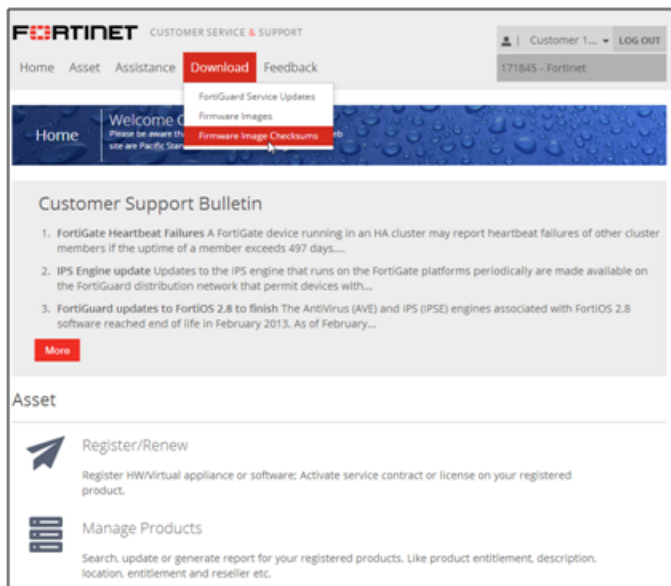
FORTINET CUSTOMER SERVICE & SUPPORT

Customer 1... LOG OUT

171845 - Fortinet

Home Asset Assistance Download Feedback

FortiGuard Service Updates
Firmware Images
Firmware Image Checksums

Home Welcome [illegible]
Please be aware th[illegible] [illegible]eb site are Pacific Stan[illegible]

Customer Support Bulletin

1. FortiGate Heartbeat Failures A FortiGate device running in an HA cluster may report heartbeat failures of other cluster members if the uptime of a member exceeds 497 days.....

2. IPS Engine update Updates to the IPS engine that runs on the FortiGate platforms periodically are made available on the FortiGuard distribution network that permit devices with...

3. FortiGuard updates to FortiOS 2.8 to finish The AntiVirus (AVE) and IPS (IPSE) engines associated with FortiOS 2.8 software reached end of life in February 2013. As of February...

More

Asset

Register/Renew

Register HW/Virtual appliance or software; Activate service contract or license on your registered product.

Manage Products

Search, update or generate report for your registered products. Like product entitlement, description, location, entitlement and reseller etc.